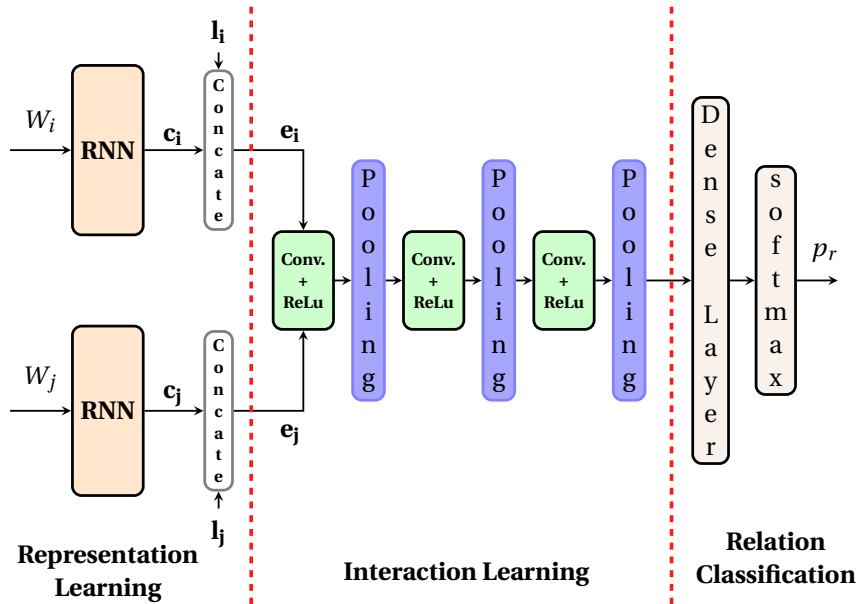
$\mathbf{l_i}$

$W_i$

RNN

$\mathbf{c_i}$

Concate

$\mathbf{e_i}$

Conv. + ReLu

Pooling

Conv. + ReLu

Pooling

Conv. + ReLu

Pooling

Dense Layer

softmax

$p_r$

$W_j$

RNN

$\mathbf{c_j}$

Concate

$\mathbf{e_j}$

$\mathbf{l_j}$

Representation Learning

Interaction Learning

Relation Classification